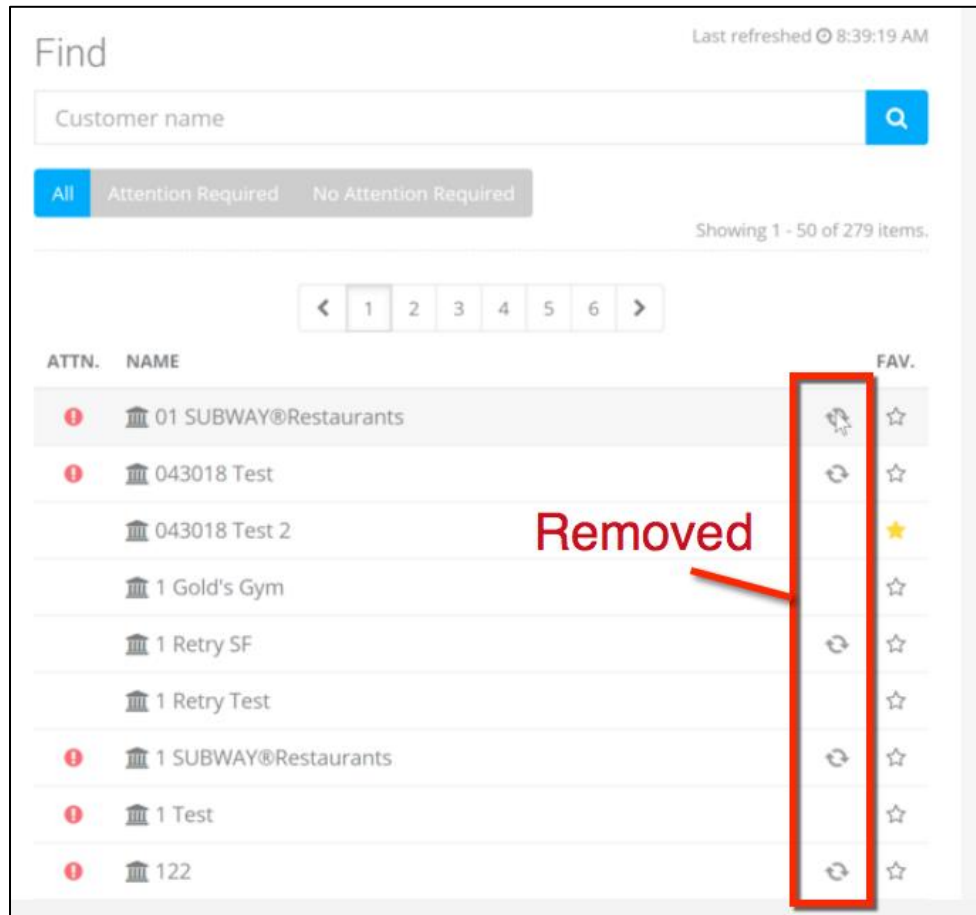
Find

Last refreshed 8:39:19 AM

Customer name

All Attention Required No Attention Required

Showing 1 - 50 of 279 items.

< 1 2 3 4 5 6 >

| ATTN. | NAME | | FAV. |
|---|---|---|---|
| ! | 01 SUBWAY®Restaurants | | ☆ |
| ! | 043018 Test | | ☆ |
| | 043018 Test 2 | | ★ |
| | 1 Gold's Gym | | ☆ |
| | 1 Retry SF | | ☆ |
| | 1 Retry Test | | ☆ |
| ! | 1 SUBWAY®Restaurants | | ☆ |
| ! | 1 Test | | ☆ |
| ! | 122 | | ☆ |

Removed